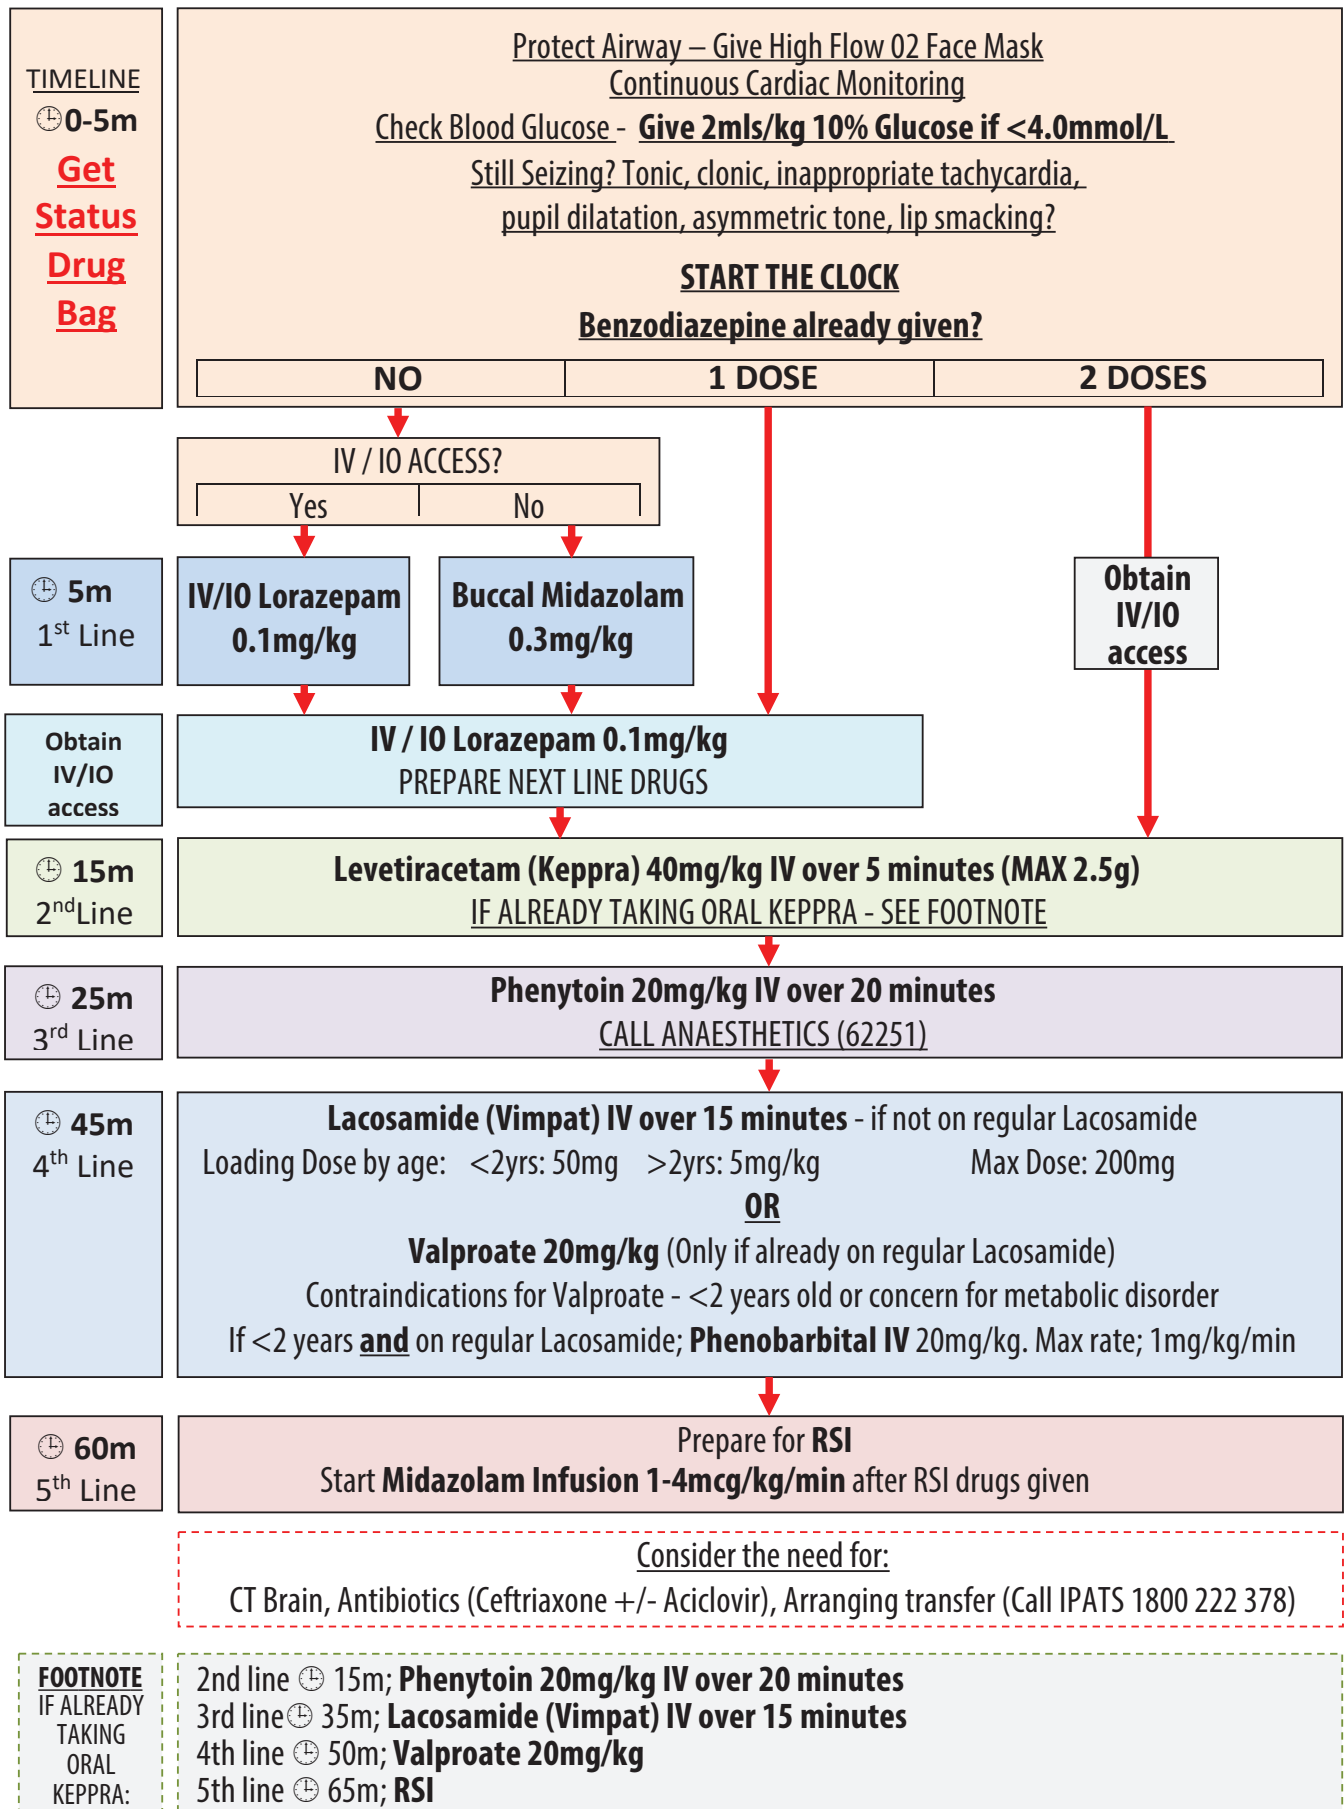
TIMELINE
🕒0-5m
Get Status Drug Bag

Protect Airway – Give High Flow 02 Face Mask
Continuous Cardiac Monitoring
Check Blood Glucose - Give 2mls/kg 10% Glucose if <4.0mmol/L
Still Seizing? Tonic, clonic, inappropriate tachycardia, pupil dilatation, asymmetric tone, lip smacking?

START THE CLOCK
Benzodiazepine already given?

| NO | 1 DOSE | 2 DOSES |
|---|---|---|

IV / IO ACCESS?
Yes | No

🕒 5m
1$^{st}$ Line

IV/IO Lorazepam 0.1mg/kg

Buccal Midazolam 0.3mg/kg

Obtain IV/IO access

Obtain IV/IO access

IV / IO Lorazepam 0.1mg/kg
PREPARE NEXT LINE DRUGS

🕒 15m
2$^{nd}$Line

Levetiracetam (Keppra) 40mg/kg IV over 5 minutes (MAX 2.5g)
IF ALREADY TAKING ORAL KEPPRA - SEE FOOTNOTE

🕒 25m
3$^{rd}$ Line

Phenytoin 20mg/kg IV over 20 minutes
CALL ANAESTHETICS (62251)

🕒 45m
4$^{th}$ Line

Lacosamide (Vimpat) IV over 15 minutes - if not on regular Lacosamide
Loading Dose by age: <2yrs: 50mg >2yrs: 5mg/kg Max Dose: 200mg
OR
Valproate 20mg/kg (Only if already on regular Lacosamide)
Contraindications for Valproate - <2 years old or concern for metabolic disorder
If <2 years and on regular Lacosamide; Phenobarbital IV 20mg/kg. Max rate; 1mg/kg/min

🕒 60m
5$^{th}$ Line

Prepare for RSI
Start Midazolam Infusion 1-4mcg/kg/min after RSI drugs given

Consider the need for:
CT Brain, Antibiotics (Ceftriaxone +/- Aciclovir), Arranging transfer (Call IPATS 1800 222 378)

FOOTNOTE
IF ALREADY TAKING ORAL KEPPRA:

2nd line 🕒 15m; Phenytoin 20mg/kg IV over 20 minutes
3rd line🕒 35m; Lacosamide (Vimpat) IV over 15 minutes
4th line 🕒 50m; Valproate 20mg/kg
5th line 🕒 65m; RSI